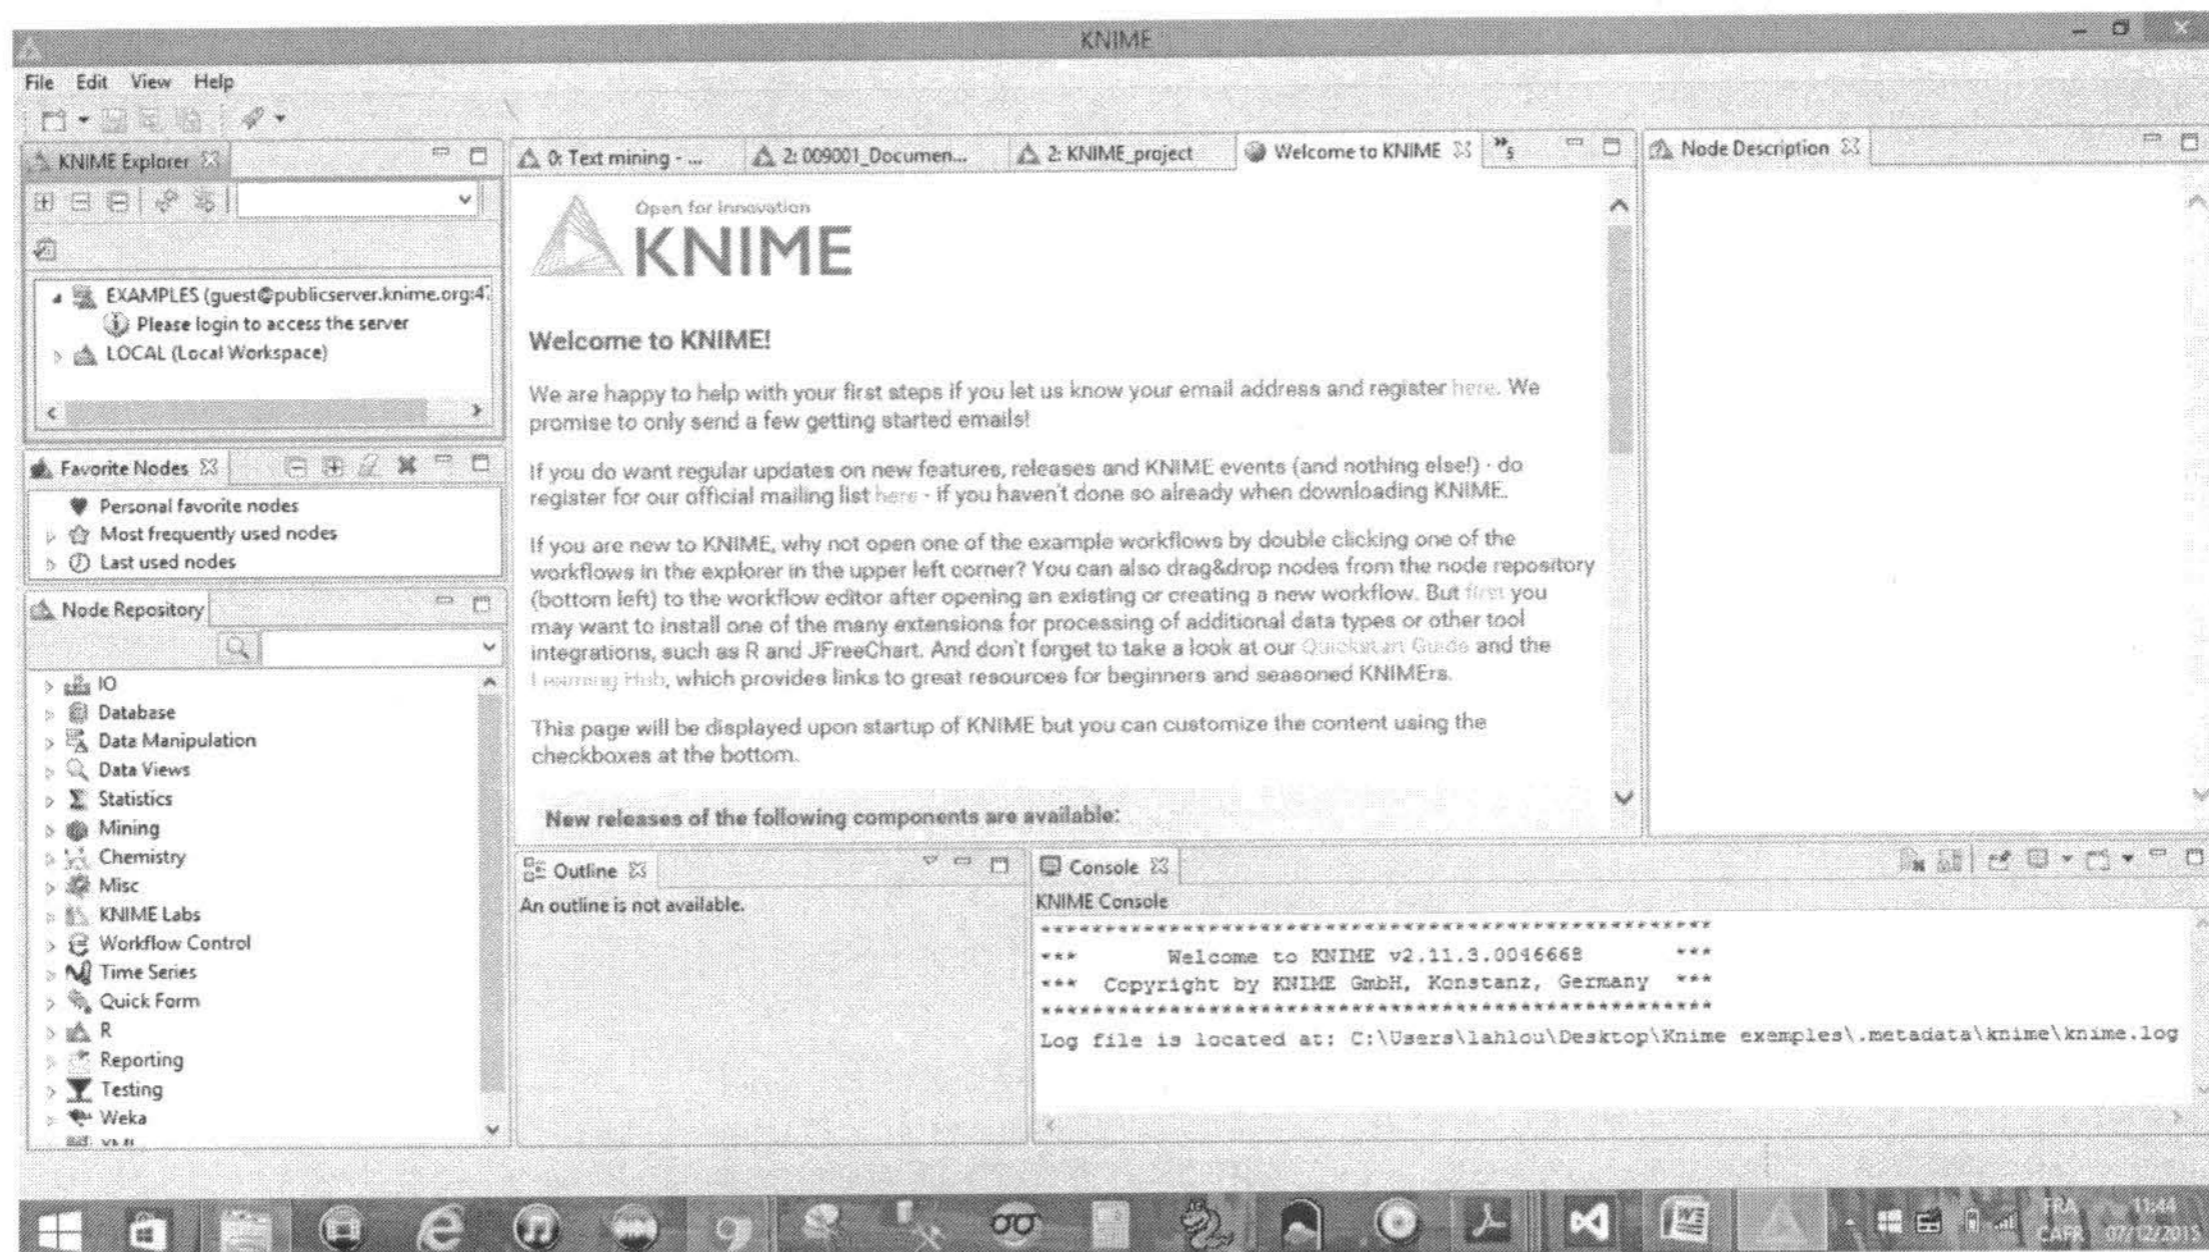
KNIME

File Edit View Help

KNIME Explorer

EXAMPLES (guest@publicserver.knime.org:4
Please login to access the server
LOCAL (Local Workspace)

Favorite Nodes

Personal favorite nodes
Most frequently used nodes
Last used nodes

Node Repository

IO
Database
Data Manipulation
Data Views
Statistics
Mining
Chemistry
Misc
KNIME Labs
Workflow Control
Time Series
Quick Form
R
Reporting
Testing
Weka
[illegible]

0: Text mining - ... | 2: 009001_Documen... | 2: KNIME_project | Welcome to KNIME | »5

Open for Innovation
KNIME

Welcome to KNIME!

We are happy to help with your first steps if you let us know your email address and register here. We promise to only send a few getting started emails!

If you do want regular updates on new features, releases and KNIME events (and nothing else!) - do register for our official mailing list here - if you haven't done so already when downloading KNIME.

If you are new to KNIME, why not open one of the example workflows by double clicking one of the workflows in the explorer in the upper left corner? You can also drag&drop nodes from the node repository (bottom left) to the workflow editor after opening an existing or creating a new workflow. But first you may want to install one of the many extensions for processing of additional data types or other tool integrations, such as R and JFreeChart. And don't forget to take a look at our Quickstart Guide and the Learning Hub, which provides links to great resources for beginners and seasoned KNIMErs.

This page will be displayed upon startup of KNIME but you can customize the content using the checkboxes at the bottom.

New releases of the following components are available:

Node Description

Outline
An outline is not available.

Console
KNIME Console
**************************************************
*** Welcome to KNIME v2.11.3.0046668 ***
*** Copyright by KNIME GmbH, Konstanz, Germany ***
**************************************************
Log file is located at: C:\Users\lahlou\Desktop\Knime exemples\.metadata\knime\knime.log

FRA
CAFR
11:44
07/12/2015